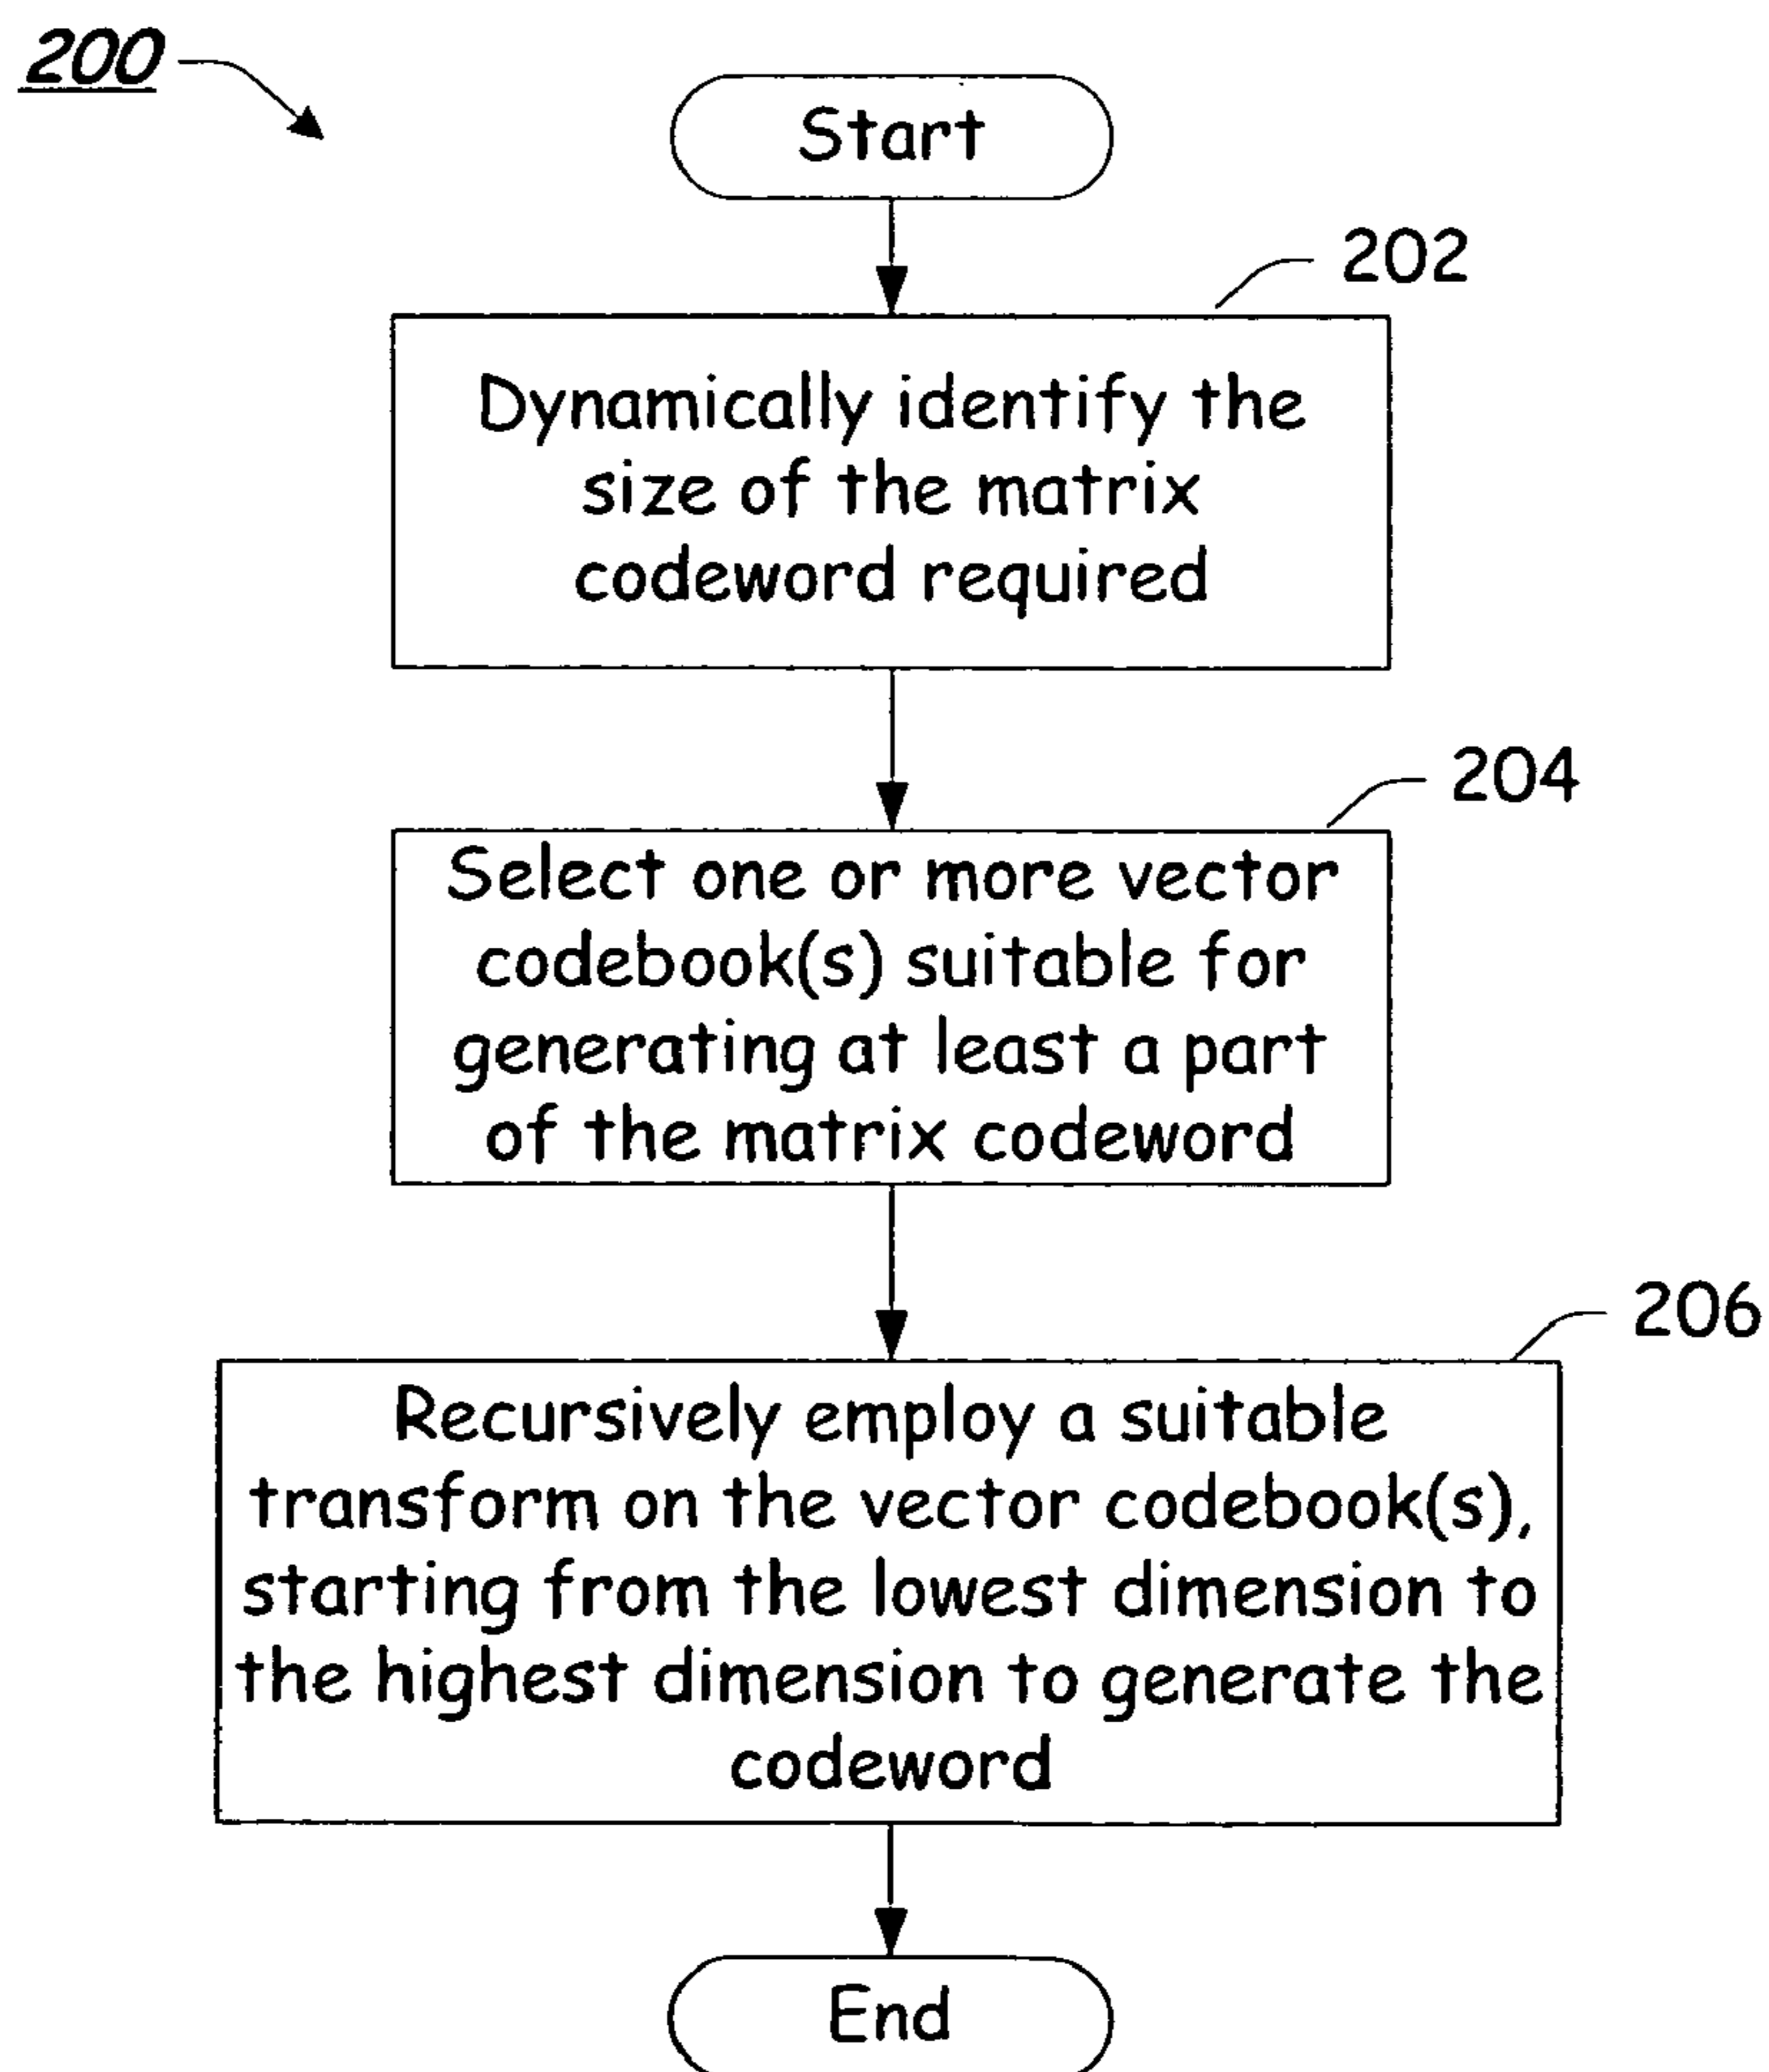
200

Start

202

Dynamically identify the size of the matrix codeword required

204

Select one or more vector codebook(s) suitable for generating at least a part of the matrix codeword

206

Recursively employ a suitable transform on the vector codebook(s), starting from the lowest dimension to the highest dimension to generate the codeword

End